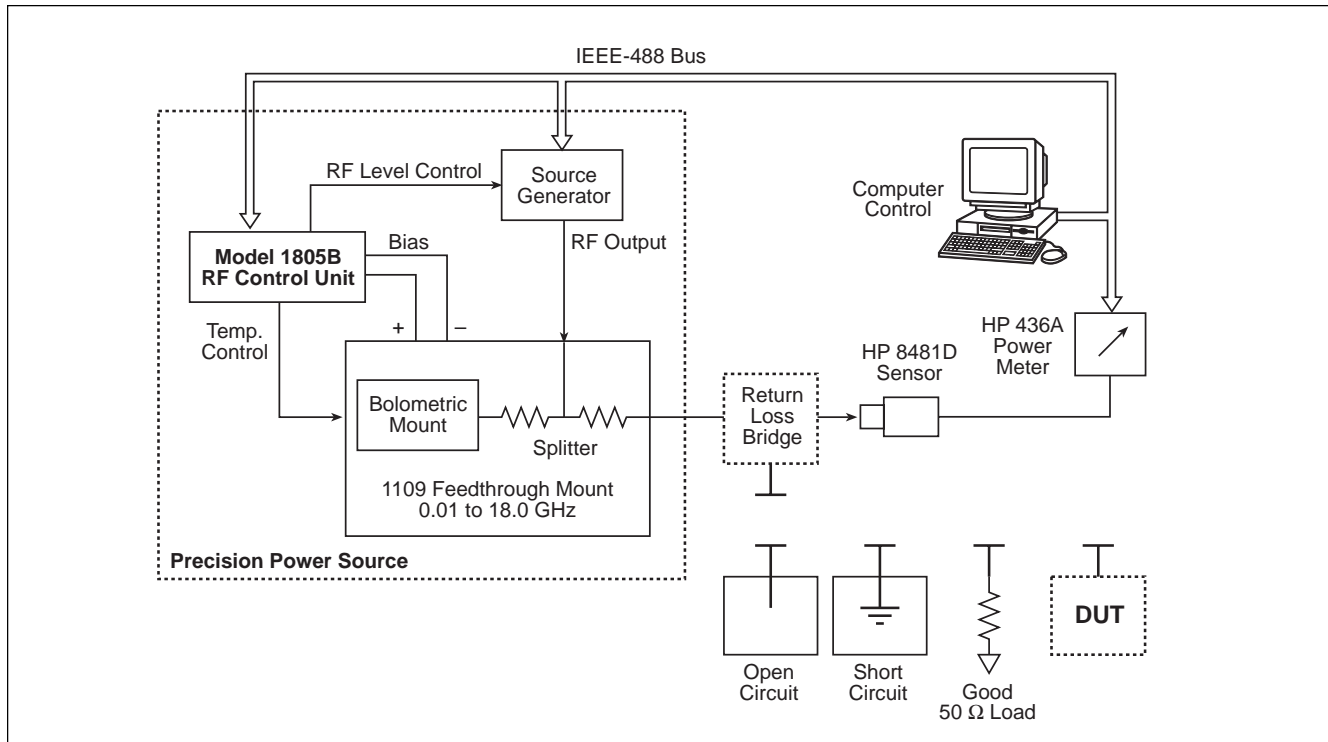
IEEE-488 Bus

RF Level Control

Source Generator

Computer Control

Model 1805B RF Control Unit

Bias

RF Output

+

−

Temp. Control

HP 436A Power Meter

HP 8481D Sensor

Bolometric Mount

Splitter

Return Loss Bridge

1109 Feedthrough Mount 0.01 to 18.0 GHz

Precision Power Source

DUT

Open Circuit

Short Circuit

Good 50 $\Omega$ Load